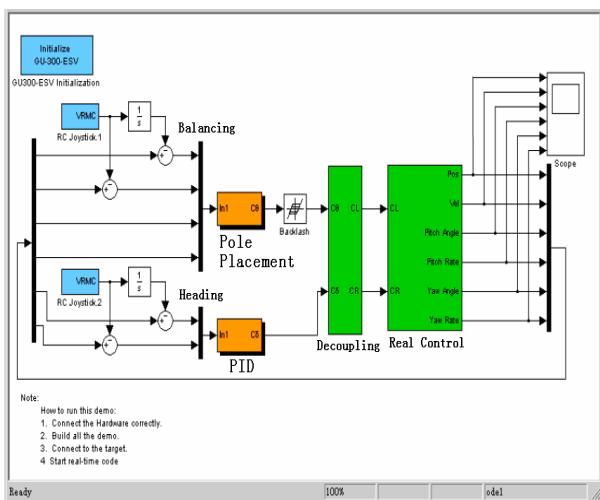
Initialize
GU-300-ESV

GU300-ESV Initialization

VRMC

RC Joystick.1

$\frac{1}{s}$

Balancing

In1 C8

Backlash

Pole Placement

C8 CL

CL

Pos

Vel

Pitch Angle

Pitch Rate

Yaw Angle

Yaw Rate

Scope

VRMC

RC Joystick.2

$\frac{1}{s}$

Heading

In1 C5

PID

C5 CR

CR

Decoupling

Real Control

Note:
How to run this demo:
1. Connect the Hardware correctly.
2. Build all the demo.
3. Connect to the target.
4 Start real-time code

Ready | 100% | ode1